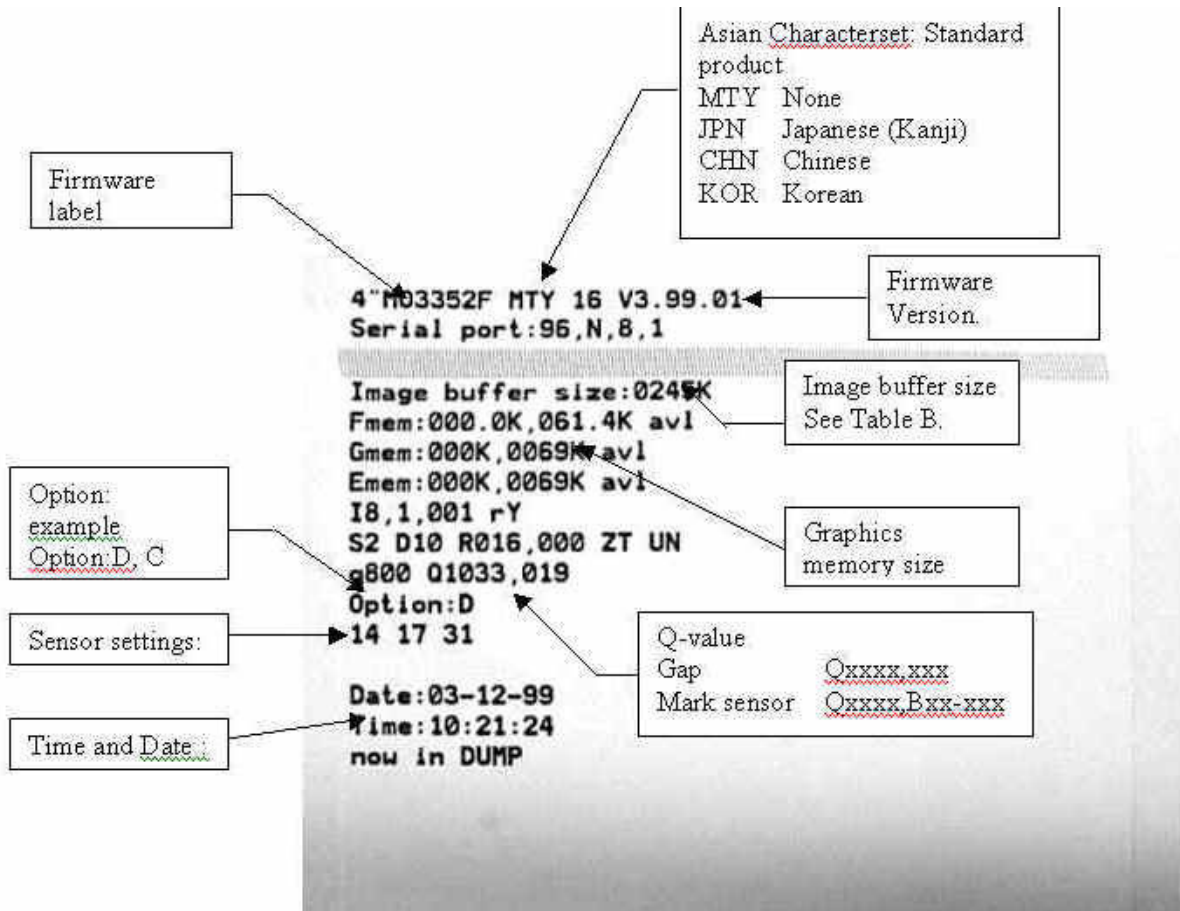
Asian Characterset: Standard product
MTY None
JPN Japanese (Kanji)
CHN Chinese
KOR Korean

Firmware label

4"M03352F MTY 16 V3.99.01

Firmware Version.

Serial port:96,N,8,1

Image buffer size:0245K
Fmem:000.0K,061.4K avl
Gmem:000K,0069K avl
Emem:000K,0069K avl
I8,1,001 rY
S2 D10 R016,000 ZT UN
q800 Q1033,019
Option:D
14 17 31

Date:03-12-99
Time:10:21:24
now in DUMP

Image buffer size See Table B.

Option: example Option:D, C

Graphics memory size

Sensor settings:

Q-value
Gap Qxxxx,xxx
Mark sensor Qxxxx,Bxx-xxx

Time and Date :